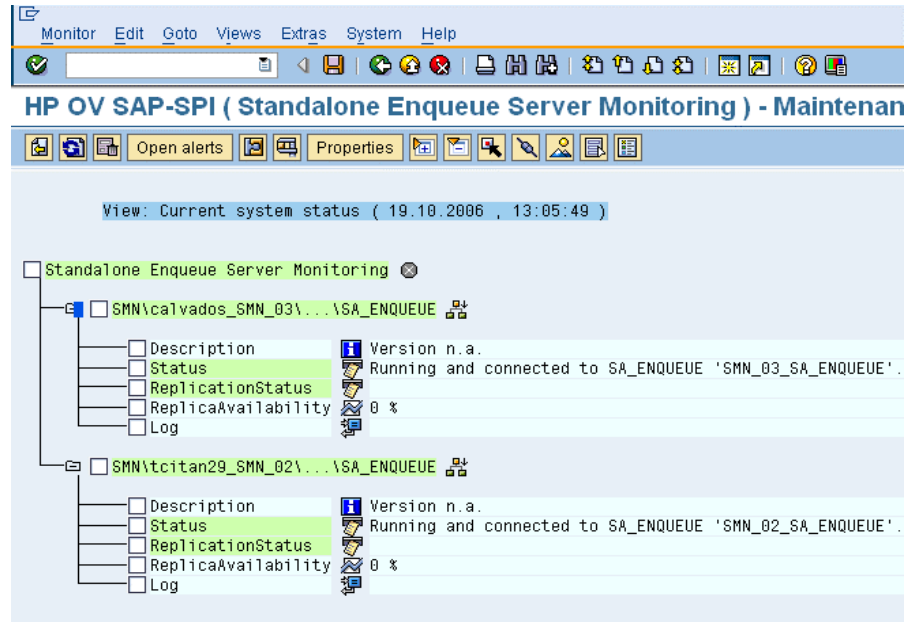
Monitor Edit Goto Views Extras System Help

HP OV SAP-SPI ( Standalone Enqueue Server Monitoring ) - Maintenan

Open alerts Properties

View: Current system status ( 19.10.2006 , 13:05:49 )

Standalone Enqueue Server Monitoring

SMN\calvados_SMN_03\...\SA_ENQUEUE

Description Version n.a.
Status Running and connected to SA_ENQUEUE 'SMN_03_SA_ENQUEUE'.
ReplicationStatus
ReplicaAvailability 0 %
Log

SMN\tcitan29_SMN_02\...\SA_ENQUEUE

Description Version n.a.
Status Running and connected to SA_ENQUEUE 'SMN_02_SA_ENQUEUE'.
ReplicationStatus
ReplicaAvailability 0 %
Log